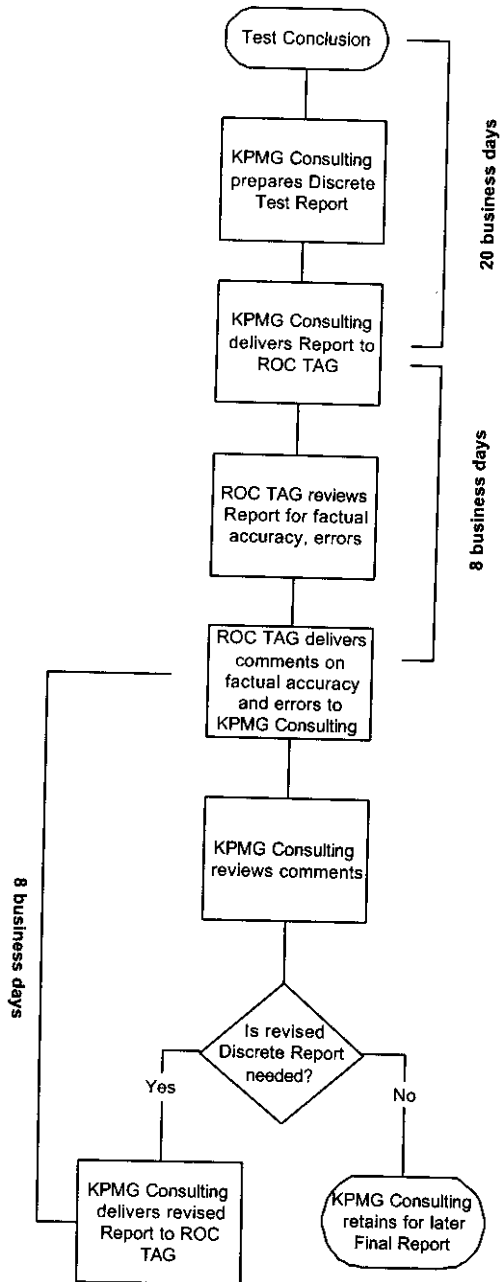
Test Conclusion

20 business days

KPMG Consulting prepares Discrete Test Report

KPMG Consulting delivers Report to ROC TAG

8 business days

ROC TAG reviews Report for factual accuracy, errors

ROC TAG delivers comments on factual accuracy and errors to KPMG Consulting

8 business days

KPMG Consulting reviews comments.

Is revised Discrete Report needed?

Yes

No

KPMG Consulting delivers revised Report to ROC TAG

KPMG Consulting retains for later Final Report